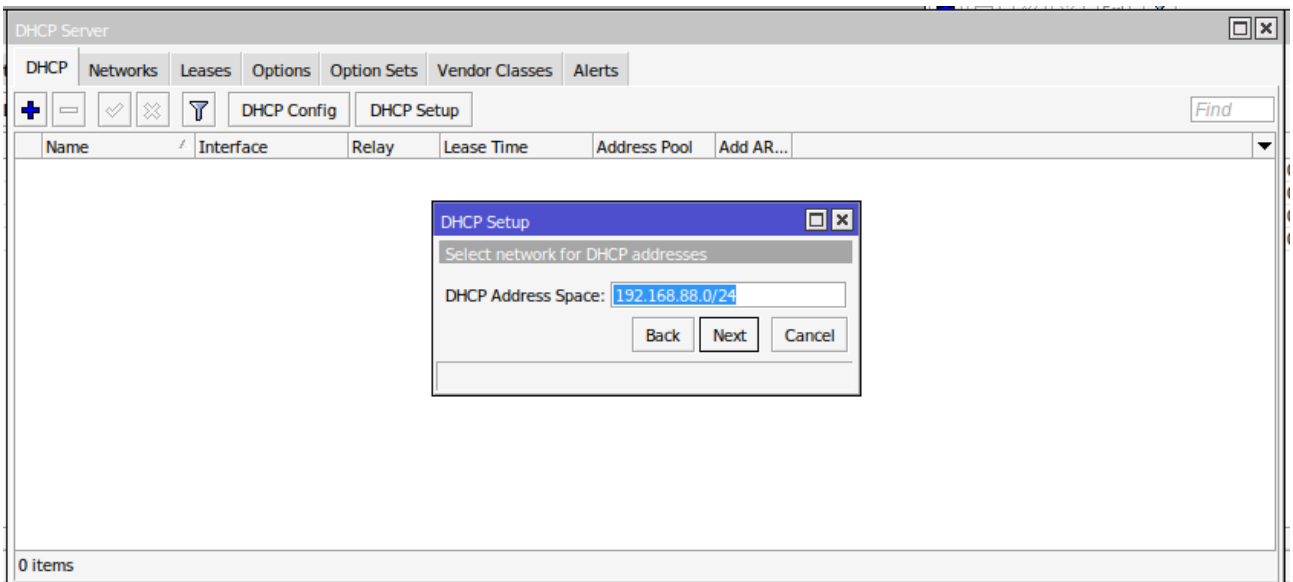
DHCP Server

DHCP Networks Leases Options Option Sets Vendor Classes Alerts

DHCP Config DHCP Setup

Find

| Name | Interface | Relay | Lease Time | Address Pool | Add AR... |
|---|---|---|---|---|---|

DHCP Setup

Select network for DHCP addresses

DHCP Address Space: 192.168.88.0/24

Back Next Cancel

0 items